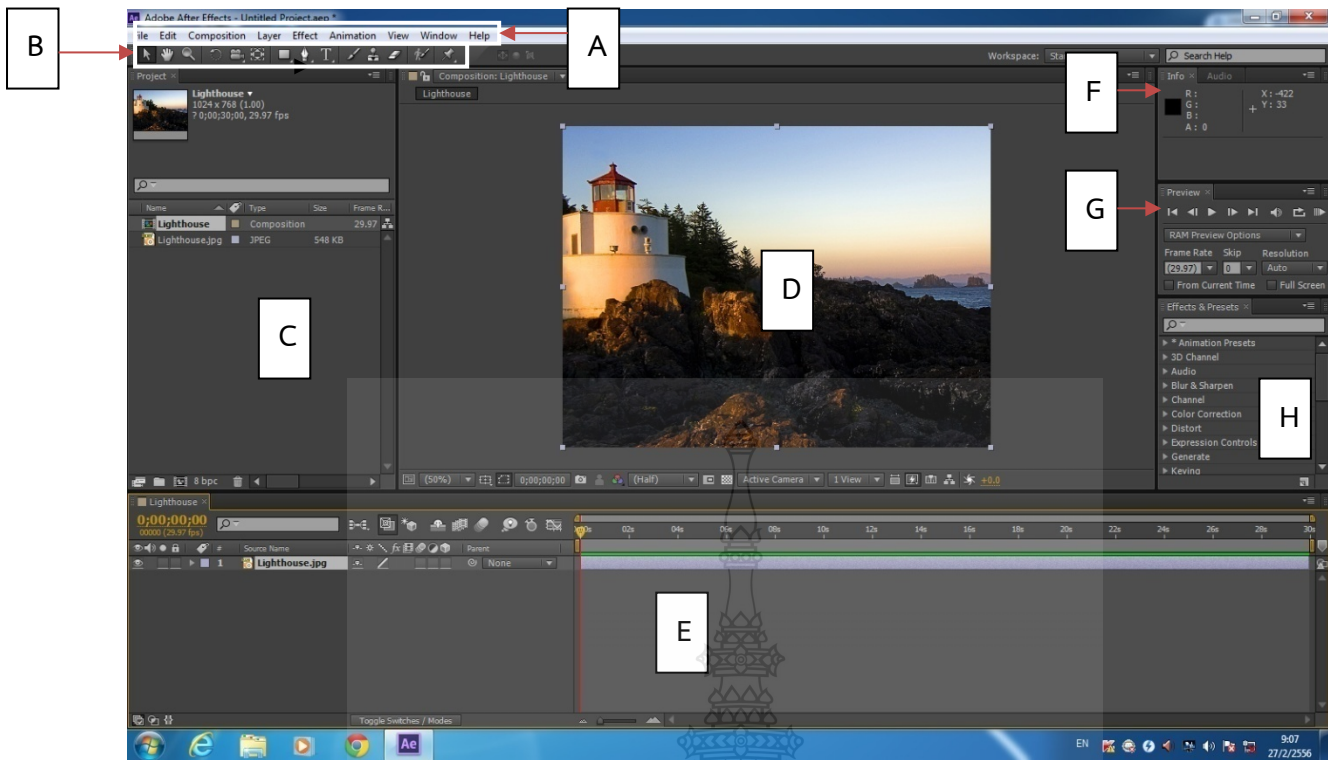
Adobe After Effects - Untitled Project.aep *

B

A

ile Edit Composition Layer Effect Animation View Window Help

Workspace: Sta

Search Help

Project

Lighthouse ▾
1024 x 768 (1.00)
? 0;00;30;00, 29.97 fps

| Name | Type | Size | Frame R... |
|---|---|---|---|
| Lighthouse | Composition | | 29.97 |
| Lighthouse.jpg | JPEG | 548 KB | |

C

8 bpc

Composition: Lighthouse

Lighthouse

D

(50%) 0;00;00;00 (Half) Active Camera 1 View +0.0

F

Info Audio

R :
G :
B :
A : 0

X : -422
Y : 33

G

Preview

RAM Preview Options

Frame Rate Skip Resolution
(29.97) 0 Auto

From Current Time Full Screen

Effects & Presets

* Animation Presets
3D Channel
Audio
Blur & Sharpen
Channel
Color Correction
Distort
Expression Controls
Generate
Keying

H

Lighthouse

0;00;00;00
00000 (29.97 fps)

Source Name Parent

1 Lighthouse.jpg None

0s 02s 04s 06s 08s 10s 12s 14s 16s 18s 20s 22s 24s 26s 28s 30s

E

Toggle Switches / Modes

EN 9:07 27/2/2556